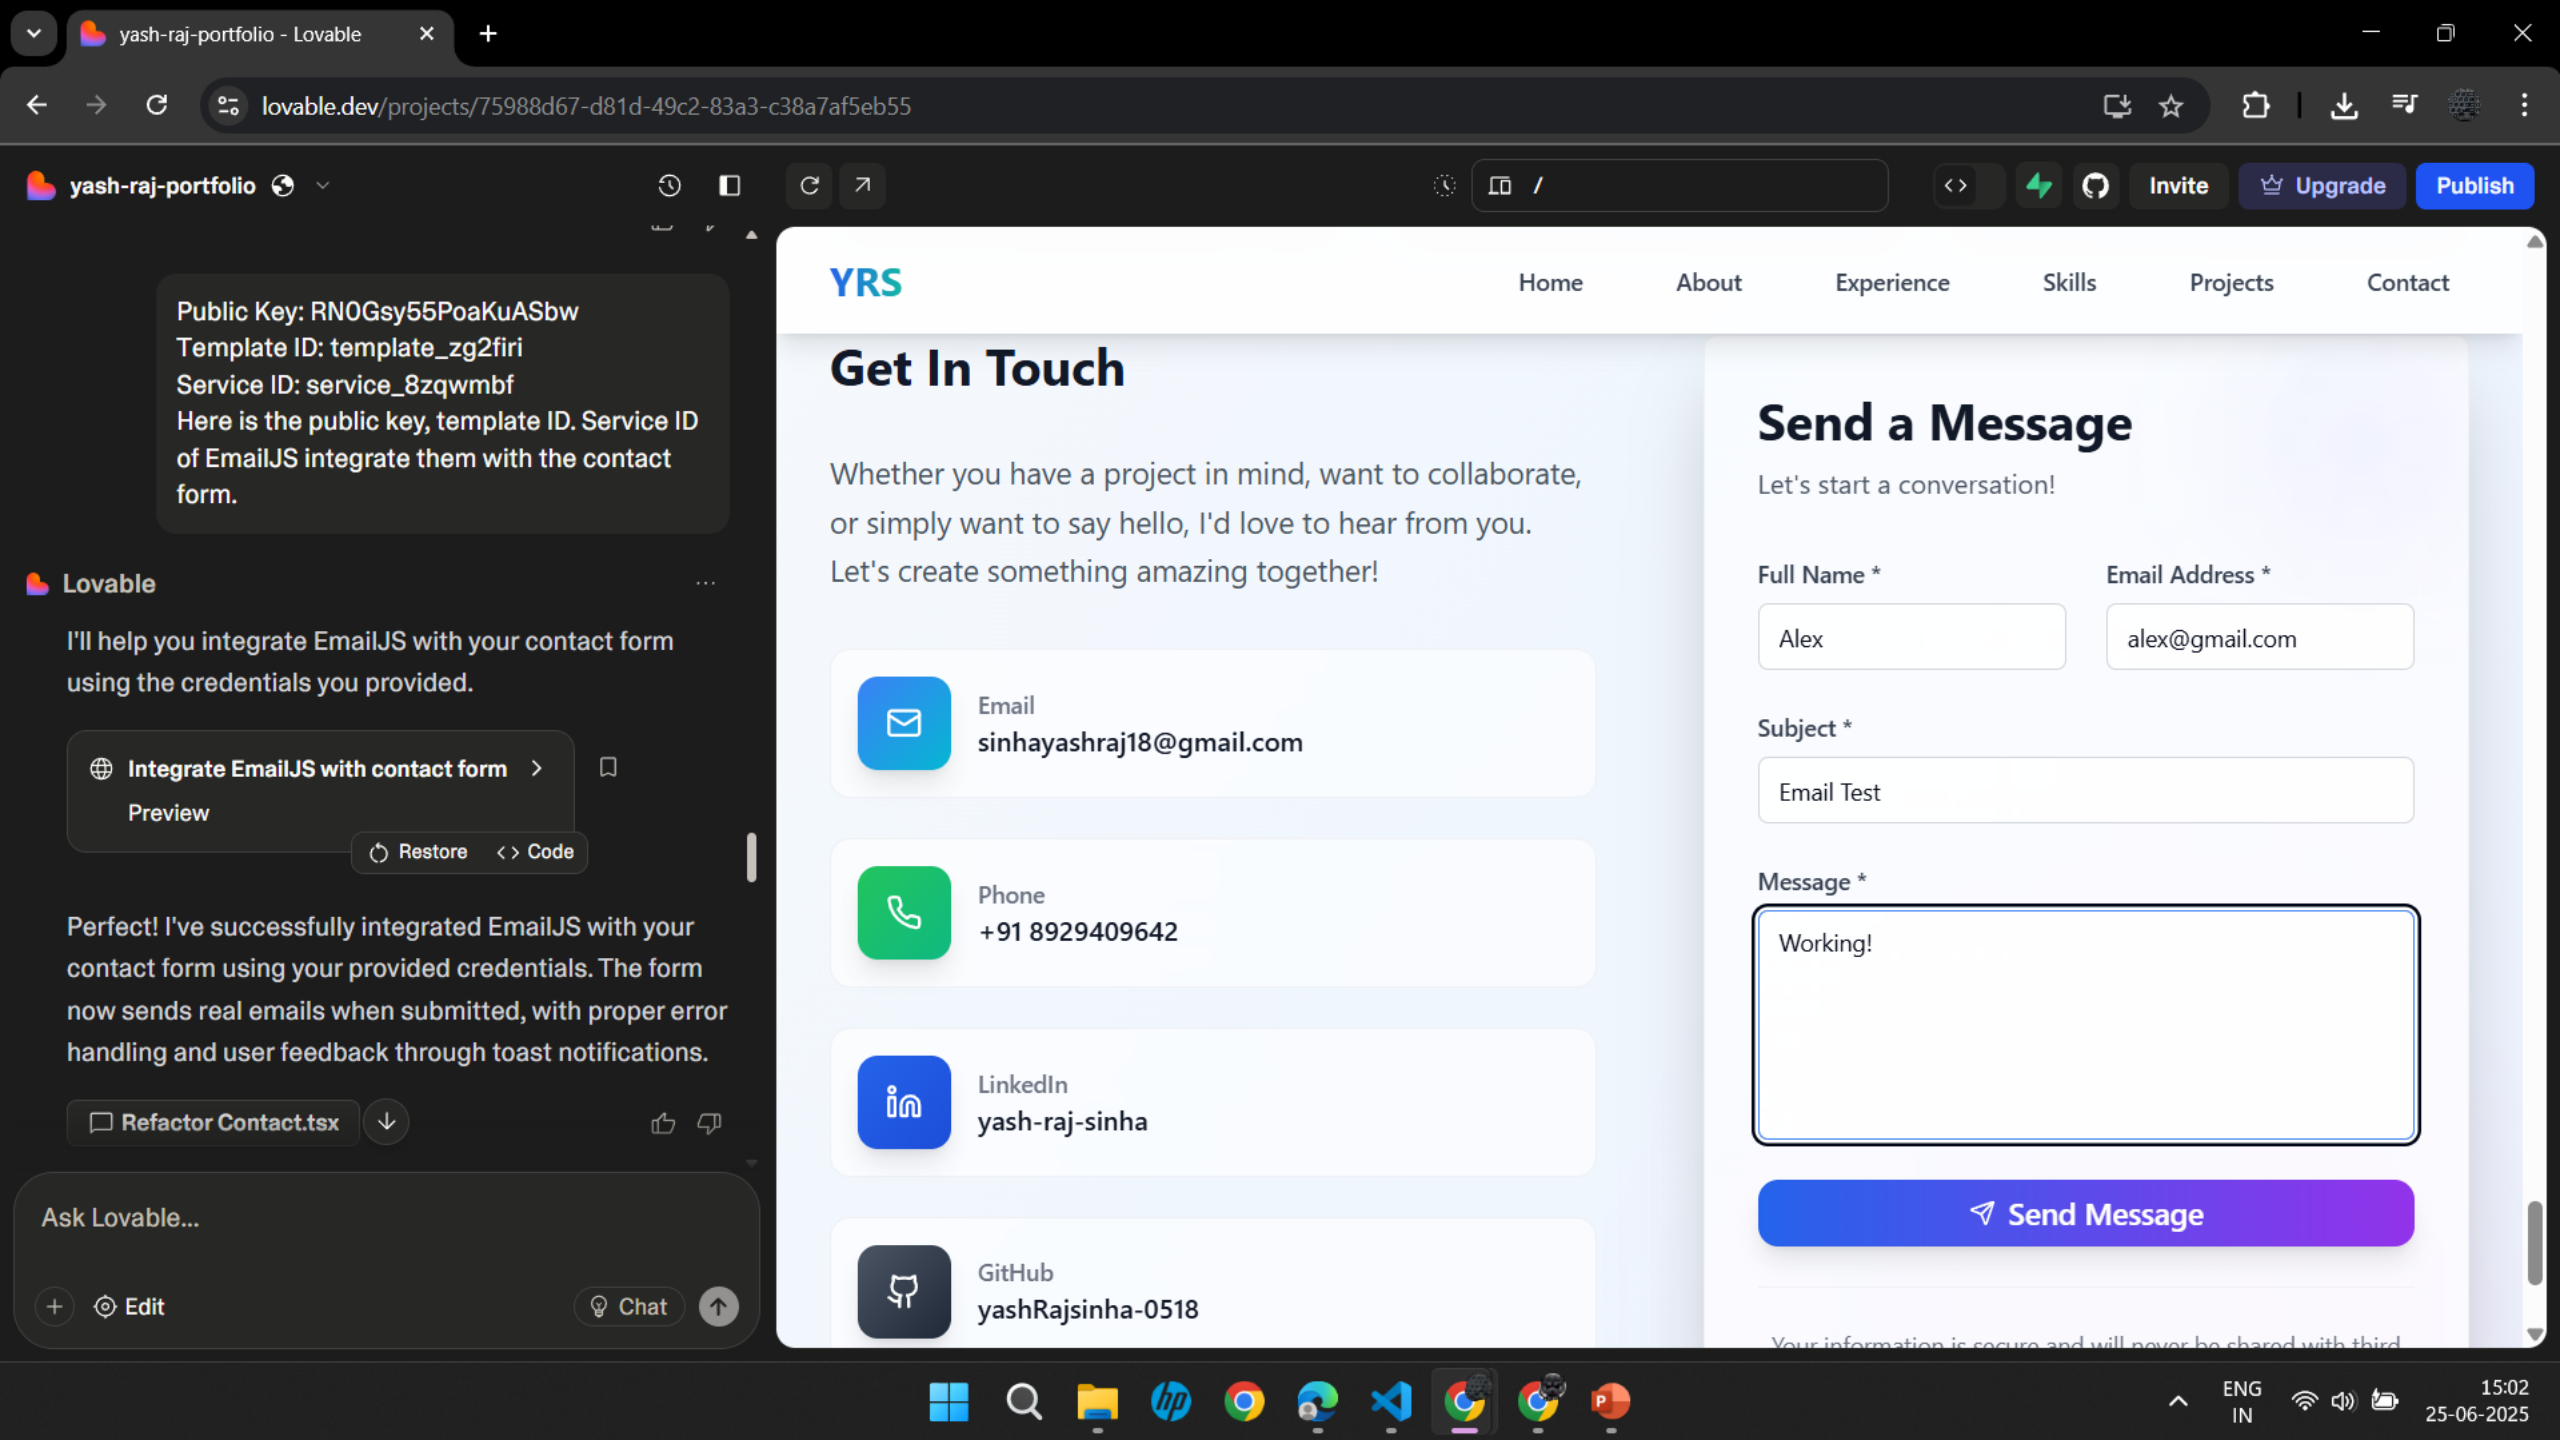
yash-raj-portfolio - Lovable

lovable.dev/projects/75988d67-d81d-49c2-83a3-c38a7af5eb55

yash-raj-portfolio

/

Invite Upgrade Publish

Public Key: RN0Gsy55PoaKuASbw
Template ID: template_zg2firi
Service ID: service_8zqwmbf
Here is the public key, template ID. Service ID of EmailJS integrate them with the contact form.

Lovable

I'll help you integrate EmailJS with your contact form using the credentials you provided.

Integrate EmailJS with contact form

Preview

Restore Code

Perfect! I've successfully integrated EmailJS with your contact form using your provided credentials. The form now sends real emails when submitted, with proper error handling and user feedback through toast notifications.

Refactor Contact.tsx

Ask Lovable...

Edit Chat

YRS

Home About Experience Skills Projects Contact

Get In Touch

Whether you have a project in mind, want to collaborate, or simply want to say hello, I'd love to hear from you. Let's create something amazing together!

Email
sinhayashraj18@gmail.com

Phone
+91 8929409642

LinkedIn
yash-raj-sinha

GitHub
yashRajsinha-0518

Send a Message

Let's start a conversation!

Full Name *
Alex

Email Address *
alex@gmail.com

Subject *
Email Test

Message *
Working!

Send Message

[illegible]

ENG IN 15:02 25-06-2025